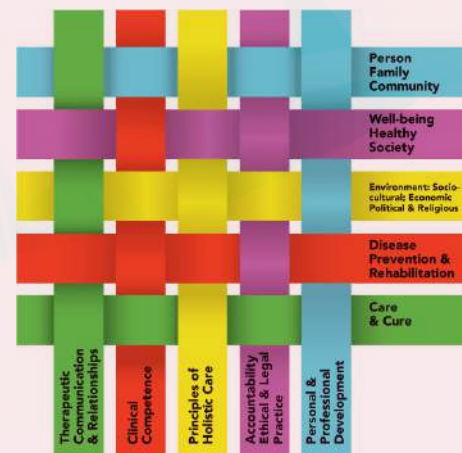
Person
Family
Community

Well-being
Healthy
Society

Environment: Socio-cultural; Economic Political & Religious

Disease
Prevention &
Rehabilitation

Care
& Cure

Therapeutic Communication & Relationships

Clinical Competence

Principles of Holistic Care

Accountability Ethical & Legal Practice

Personal & Professional Development